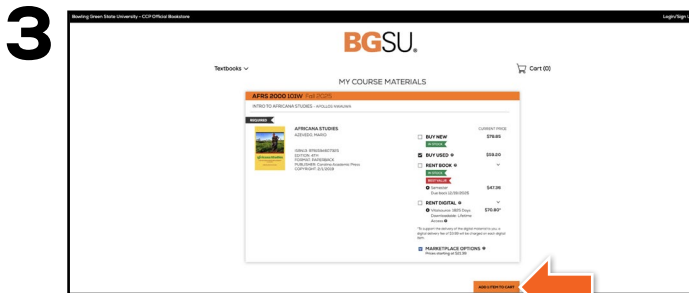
3

Bowling Green State University - CCP Official Bookstore

Login/Sign U

BGSU.

Textbooks

Cart (0)

MY COURSE MATERIALS

AFRS 2000 101W Fall 2025

INTRO TO AFRICANA STUDIES - APOLLO AMOAKO

REQUIRED

AFRICANA STUDIES
AZEVEDO, MARIO

ISBN13: 9781594609725
EDITION: 6TH
FORMAT: PAPERBACK
PUBLISHER: Carolina Academic Press
COPYRIGHT: 2/1/2028

CURRENT PRICE

BUY NEW $78.85
IN STOCK

BUY USED $59.00

RENT BOOK
IN STOCK
BEST VALUE
Semester
Due Back 12/18/2025 $47.36

RENT DIGITAL
Lifetime: 1825 Days
Downloadable: Lifetime Access $70.80*

*To support the delivery of the digital material to you, a digital delivery fee of $3.99 will be charged on each digital item.

MARKETPLACE OPTIONS
Prices starting at $25.95

ADD 1 ITEM TO CART